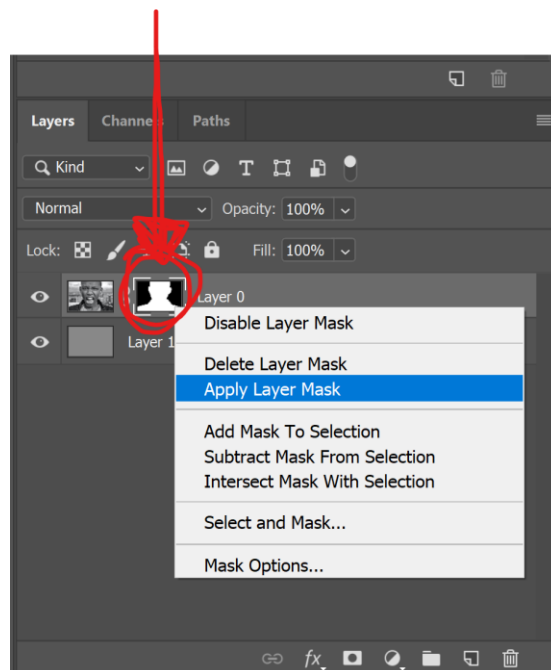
Layers
Channels
Paths

Kind

Normal
Opacity: 100%

Lock:
Fill: 100%

Layer 0

Layer 1

Disable Layer Mask

Delete Layer Mask
Apply Layer Mask

Add Mask To Selection
Subtract Mask From Selection
Intersect Mask With Selection

Select and Mask...

Mask Options...

fx